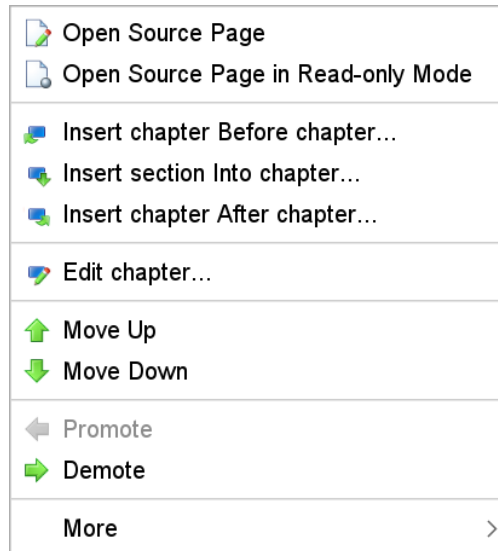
Open Source Page
Open Source Page in Read-only Mode

Insert chapter Before chapter...
Insert section Into chapter...
Insert chapter After chapter...

Edit chapter...

Move Up
Move Down

Promote
Demote

More >